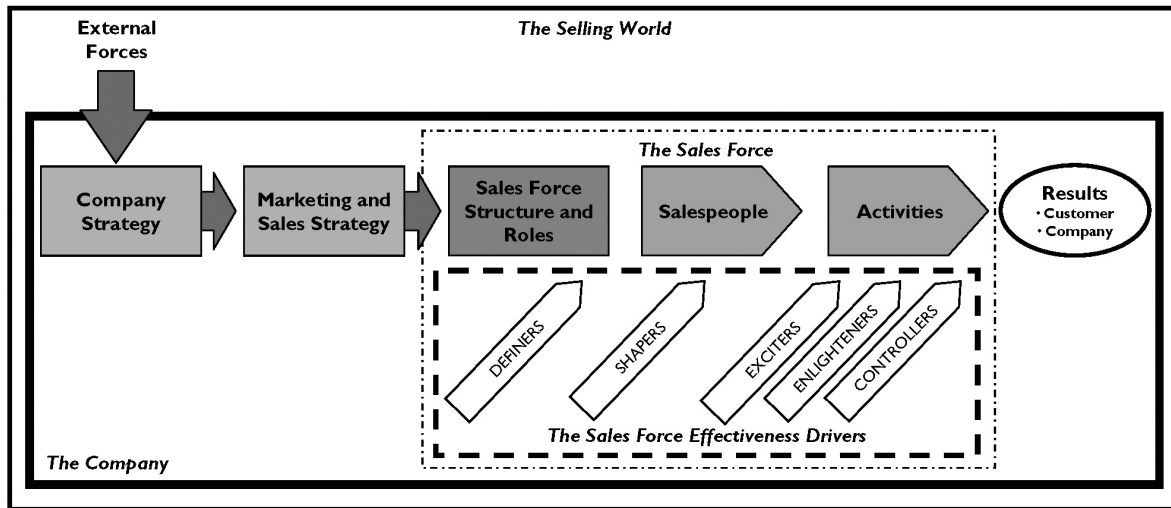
External Forces

The Selling World

The Sales Force

Company Strategy

Marketing and Sales Strategy

Sales Force Structure and Roles

Salespeople

Activities

Results
• Customer
• Company

DEFINERS

SHAPERS

EXCITERS

ENLIGHTENERS

CONTROLLERS

The Sales Force Effectiveness Drivers

The Company